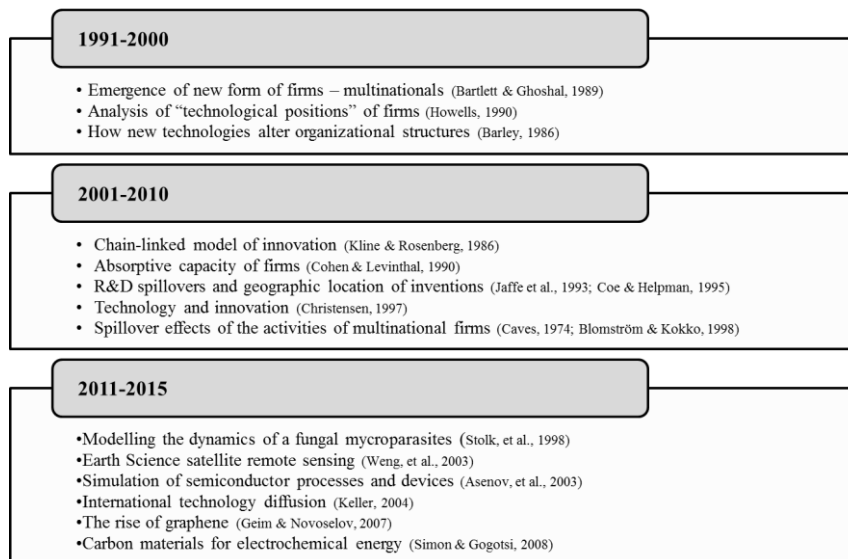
1991-2000

• Emergence of new form of firms – multinationals (Bartlett & Ghoshal, 1989)
• Analysis of "technological positions" of firms (Howells, 1990)
• How new technologies alter organizational structures (Barley, 1986)

2001-2010

• Chain-linked model of innovation (Kline & Rosenberg, 1986)
• Absorptive capacity of firms (Cohen & Levinthal, 1990)
• R&D spillovers and geographic location of inventions (Jaffe et al., 1993; Coe & Helpman, 1995)
• Technology and innovation (Christensen, 1997)
• Spillover effects of the activities of multinational firms (Caves, 1974; Blomström & Kokko, 1998)

2011-2015

•Modelling the dynamics of a fungal mycroparasites (Stolk, et al., 1998)
•Earth Science satellite remote sensing (Weng, et al., 2003)
•Simulation of semiconductor processes and devices (Asenov, et al., 2003)
•International technology diffusion (Keller, 2004)
•The rise of graphene (Geim & Novoselov, 2007)
•Carbon materials for electrochemical energy (Simon & Gogotsi, 2008)